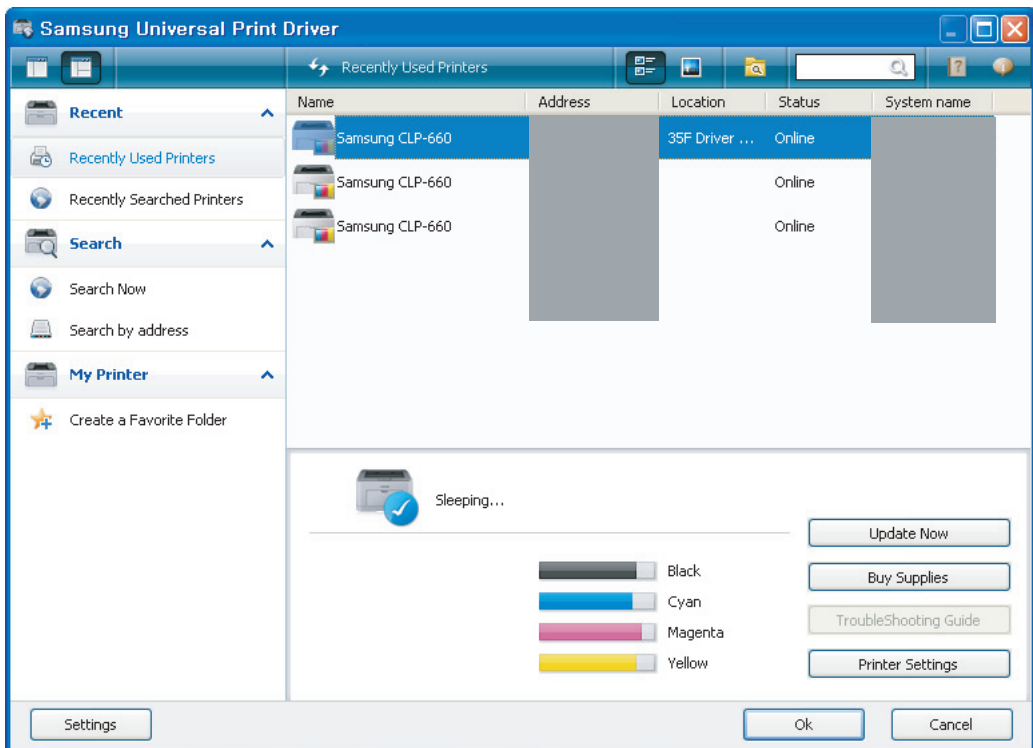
Samsung Universal Print Driver

Recently Used Printers

Recent

Recently Used Printers

Recently Searched Printers

Search

Search Now

Search by address

My Printer

Create a Favorite Folder

| Name | Address | Location | Status | System name |
|---|---|---|---|---|
| Samsung CLP-660 | | 35F Driver ... | Online | |
| Samsung CLP-660 | | | Online | |
| Samsung CLP-660 | | | Online | |

Sleeping...

Black

Cyan

Magenta

Yellow

Update Now

Buy Supplies

TroubleShooting Guide

Printer Settings

Settings

Ok

Cancel